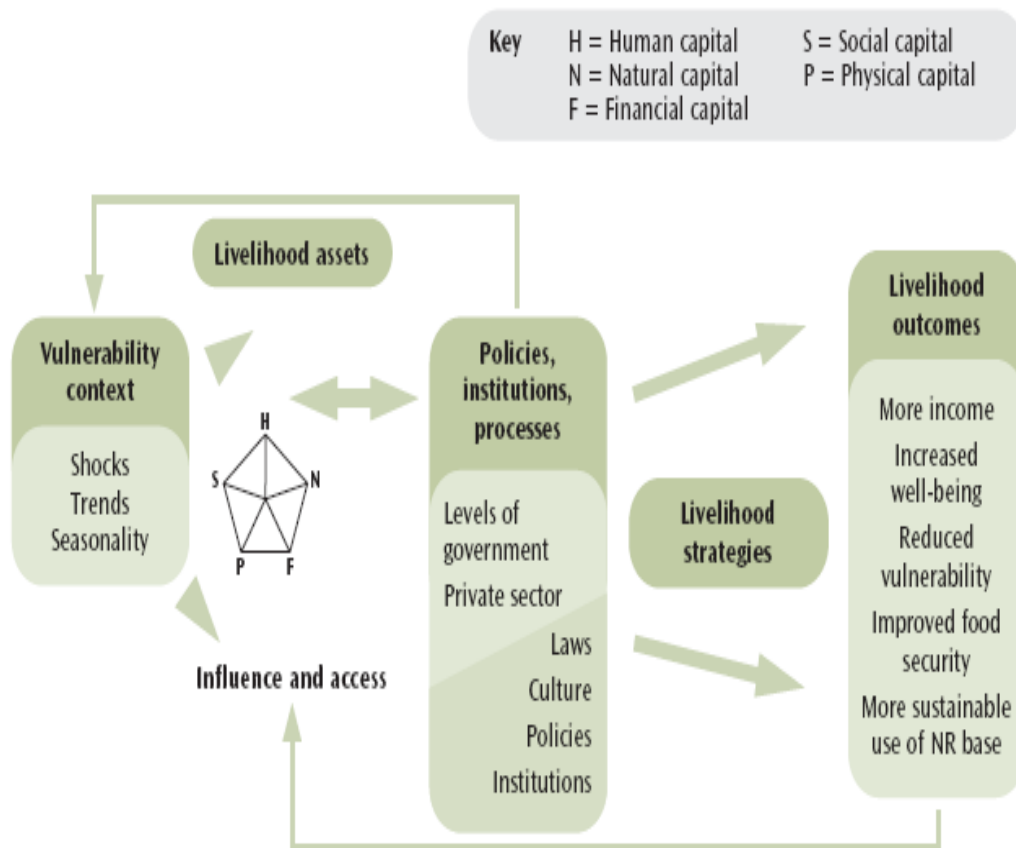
Key H = Human capital S = Social capital
N = Natural capital P = Physical capital
F = Financial capital

Livelihood assets

Vulnerability context

Shocks
Trends
Seasonality

H
S
N
P
F

Influence and access

Policies, institutions, processes

Levels of government
Private sector
Laws
Culture
Policies
Institutions

Livelihood strategies

Livelihood outcomes

More income
Increased well-being
Reduced vulnerability
Improved food security
More sustainable use of NR base